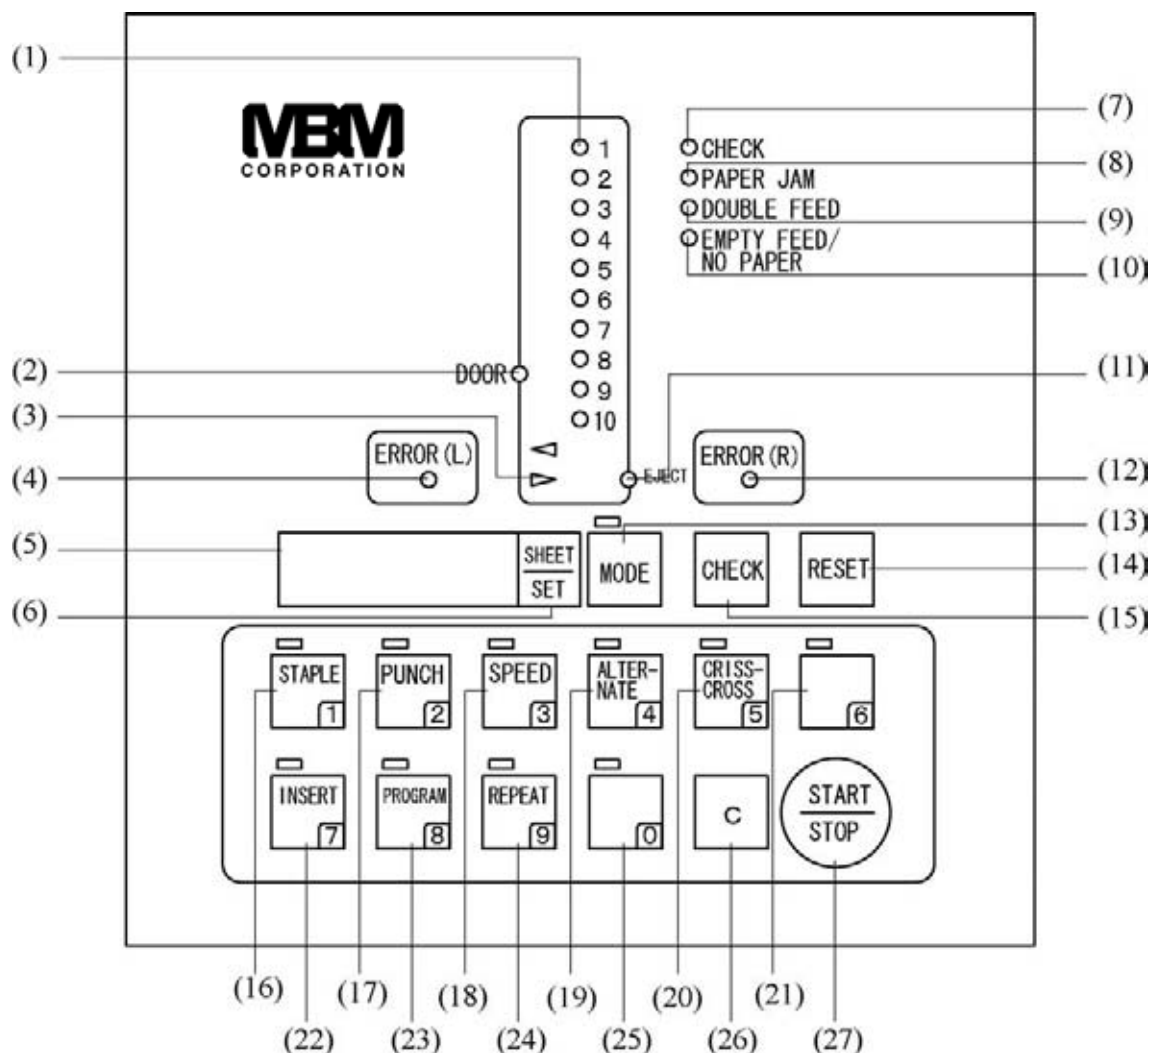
(1)
MBM CORPORATION
1
2
3
4
5
6
7
8
9
10
(7)
CHECK
(8)
PAPER JAM
(9)
DOUBLE FEED
(10)
EMPTY FEED/ NO PAPER
(2)
DOOR
(11)
(3)
ERROR (L.)
(4)
EJECT
ERROR (R)
(12)
(13)
(5)
SHEET
SET
MODE
CHECK
RESET
(14)
(6)
(15)
STAPLE 1
PUNCH 2
SPEED 3
ALTER-NATE 4
CRISS-CROSS 5
6
INSERT 7
PROGRAM 8
REPEAT 9
0
C
START
STOP
(16)
(17)
(18)
(19)
(20)
(21)
(22)
(23)
(24)
(25)
(26)
(27)